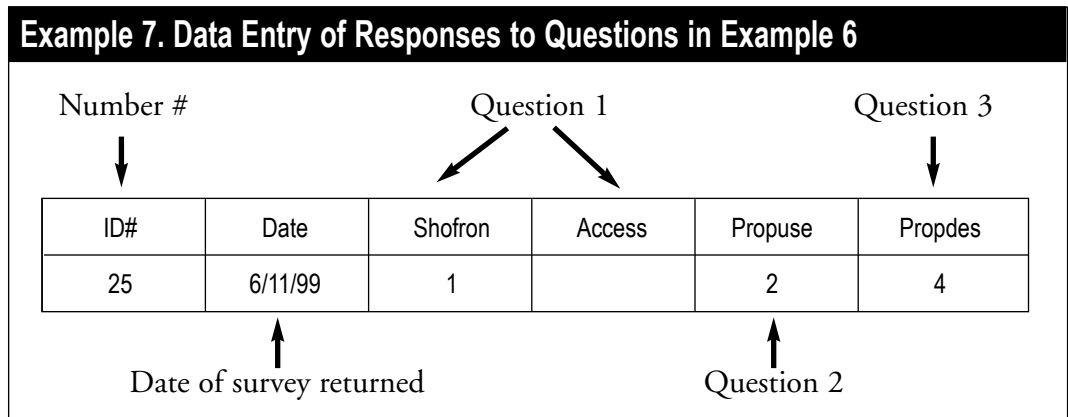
Example 7. Data Entry of Responses to Questions in Example 6

Number #

Question 1

Question 3

| ID# | Date | Shofron | Access | Propuse | Propdes |
|---|---|---|---|---|---|
| 25 | 6/11/99 | 1 | | 2 | 4 |

Date of survey returned

Question 2